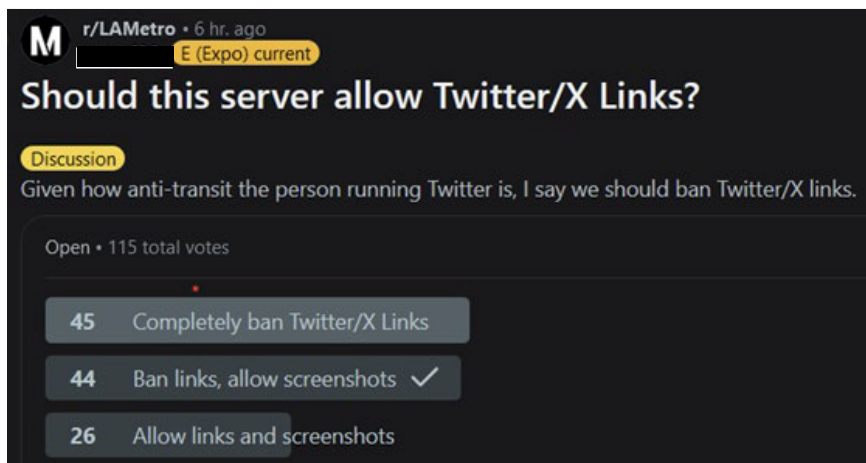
M r/LAMetro • 6 hr. ago
E (Expo) current

Should this server allow Twitter/X Links?

Discussion

Given how anti-transit the person running Twitter is, I say we should ban Twitter/X links.

Open • 115 total votes

45 Completely ban Twitter/X Links

44 Ban links, allow screenshots

26 Allow links and screenshots